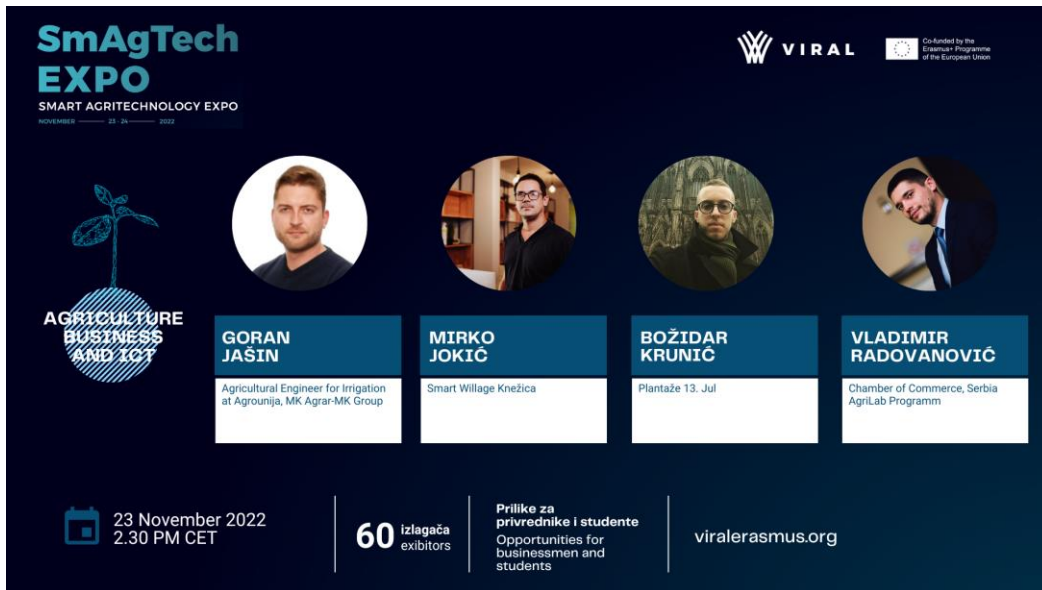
SmAgTech EXPO
SMART AGRITECHNOLOGY EXPO
NOVEMBER 23 - 24 2022

VIRAL

Co-funded by the Erasmus+ Programme of the European Union

AGRICULTURE BUSINESS AND ICT

GORAN JAŠIN
Agricultural Engineer for Irrigation at Agrounija, MK Agrar-MK Group

MIRKO JOKIĆ
Smart Willage Knežica

BOŽIDAR KRUNIĆ
Plantaže 13. Jul

VLADIMIR RADOVANOVIĆ
Chamber of Commerce, Serbia AgriLab Programm

23 November 2022
2.30 PM CET

60 izlagača exibitors

Prilike za privrednike i studente
Opportunities for businessmen and students

viralerasmus.org